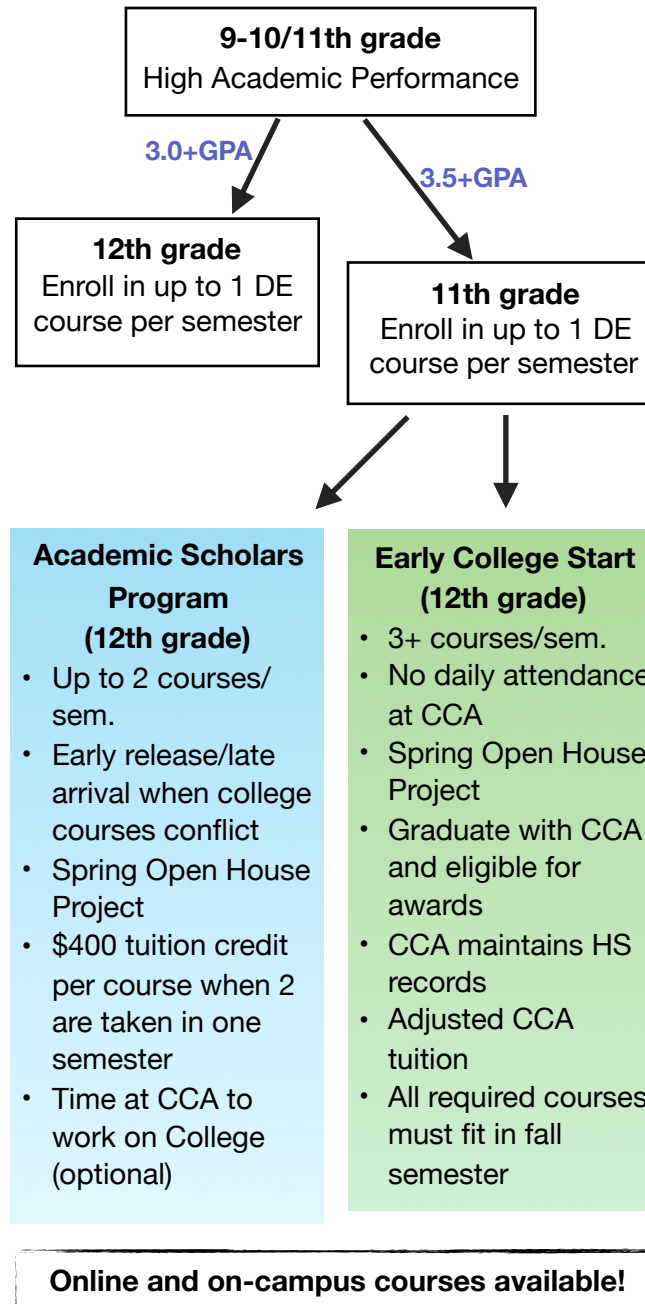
**9-10/11th grade**
High Academic Performance

3.0+GPA

3.5+GPA

**12th grade**
Enroll in up to 1 DE course per semester

**11th grade**
Enroll in up to 1 DE course per semester

**Academic Scholars Program (12th grade)**
- Up to 2 courses/ sem.
- Early release/late arrival when college courses conflict
- Spring Open House Project
- \$400 tuition credit per course when 2 are taken in one semester
- Time at CCA to work on College (optional)

**Early College Start (12th grade)**
- 3+ courses/sem.
- No daily attendance at CCA
- Spring Open House Project
- Graduate with CCA and eligible for awards
- CCA maintains HS records
- Adjusted CCA tuition
- All required courses must fit in fall semester

**Online and on-campus courses available!**